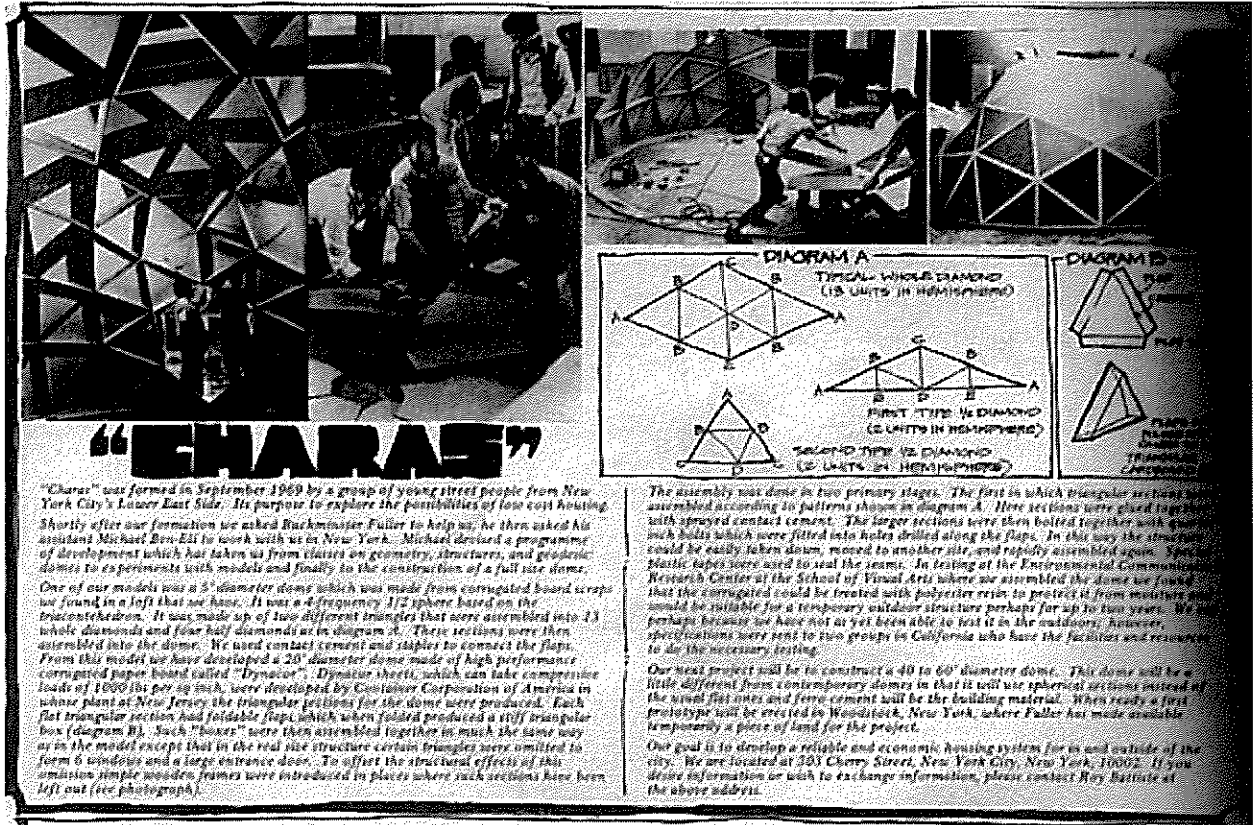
"CHARAS"

"Charas" was formed in September 1969 by a group of young street people from New York City's Lower East Side. Its purpose to explore the possibilities of low cost housing.

Shortly after our formation we asked Buckminster Fuller to help us; he then asked his assistant Michael Ben-Eli to work with us in New York. Michael devised a programme of development which has taken us from classes on geometry, structures, and geodesic domes to experiments with models and finally to the construction of a full size dome.

One of our models was a 5' diameter dome which was made from corrugated board scraps we found in a loft that we have. It was a 4-frequency 1/2 sphere based on the triacontahedron. It was made up of two different triangles that were assembled into 13 whole diamonds and four half diamonds as in diagram A. These sections were then assembled into the dome. We used contact cement and staples to connect the flaps. From this model we have developed a 20' diameter dome made of high performance corrugated paper board called "Dynacor". Dynacor sheets, which can take compressive loads of 1000 lbs per sq inch, were developed by Container Corporation of America in whose plant at New Jersey the triangular sections for the dome were produced. Each flat triangular section had foldable flaps which when folded produced a stiff triangular box (diagram B). Such "boxes" were then assembled together in much the same way as in the model except that in the real size structure certain triangles were omitted to form 6 windows and a large entrance door. To offset the structural effects of this omission simple wooden frames were introduced in places where such sections have been left out (see photograph).

The assembly was done in two primary stages. The first in which triangular sections were assembled according to patterns shown in diagram A. Here sections were glued together with sprayed contact cement. The larger sections were then bolted together with quarter inch bolts which were fitted into holes drilled along the flaps. In this way the structure could be easily taken down, moved to another site, and rapidly assembled again. Special plastic tapes were used to seal the seams. In testing at the Environmental Communications Research Center at the School of Visual Arts where we assembled the dome we found that the corrugated could be treated with polyester resin to protect it from moisture and would be suitable for a temporary outdoor structure perhaps for up to two years. We say perhaps because we have not as yet been able to test it in the outdoors; however, specifications were sent to two groups in California who have the facilities and resources to do the necessary testing.

Our next project will be to construct a 40 to 60' diameter dome. This dome will be a little different from contemporary domes in that it will use spherical sections instead of the usual flat ones and ferrocement will be the building material. When ready a first prototype will be erected in Woodstock, New York, where Fuller has made available temporarily a piece of land for the project.

Our goal is to develop a reliable and economic housing system for in and outside of the city. We are located at 303 Cherry Street, New York City, New York, 10002. If you desire information or wish to exchange information, please contact Roy Battiste at the above address.

DIAGRAM A
TYPICAL WHOLE DIAMOND (13 UNITS IN HEMISPHERE)
FIRST TYPE 1/2 DIAMOND (2 UNITS IN HEMISPHERE)
SECOND TYPE 1/2 DIAMOND (2 UNITS IN HEMISPHERE)
A B C D

DIAGRAM B
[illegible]